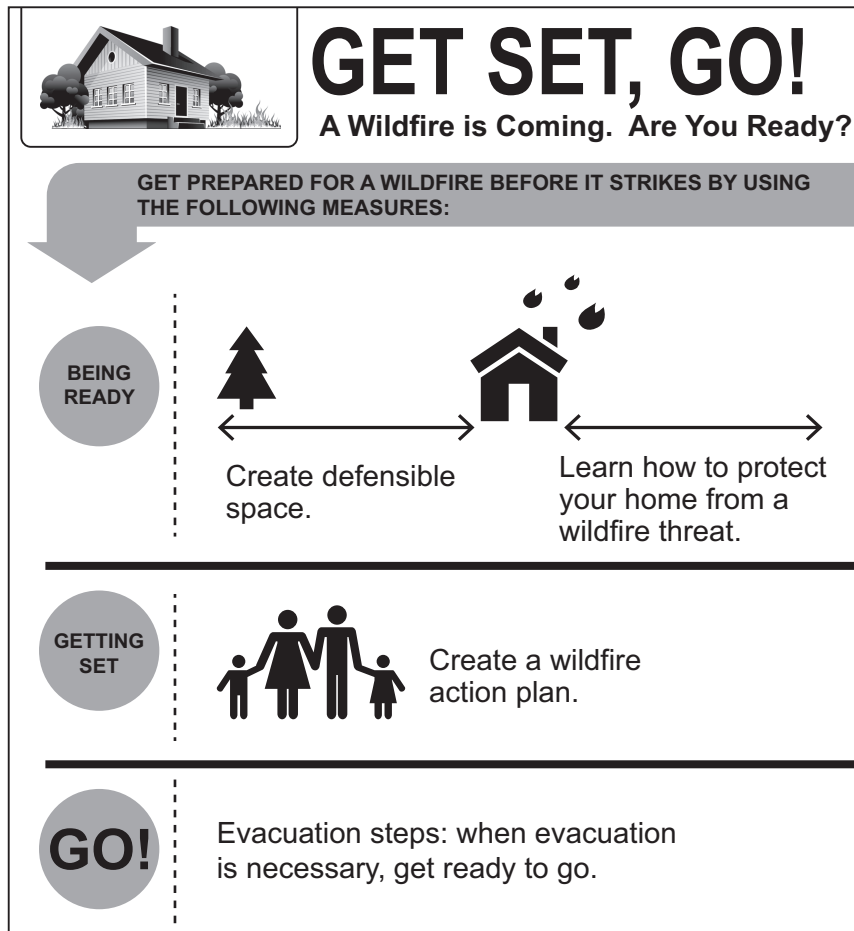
GET SET, GO!
A Wildfire is Coming. Are You Ready?

GET PREPARED FOR A WILDFIRE BEFORE IT STRIKES BY USING THE FOLLOWING MEASURES:

BEING READY

Create defensible space.

Learn how to protect your home from a wildfire threat.

GETTING SET

Create a wildfire action plan.

GO!

Evacuation steps: when evacuation is necessary, get ready to go.